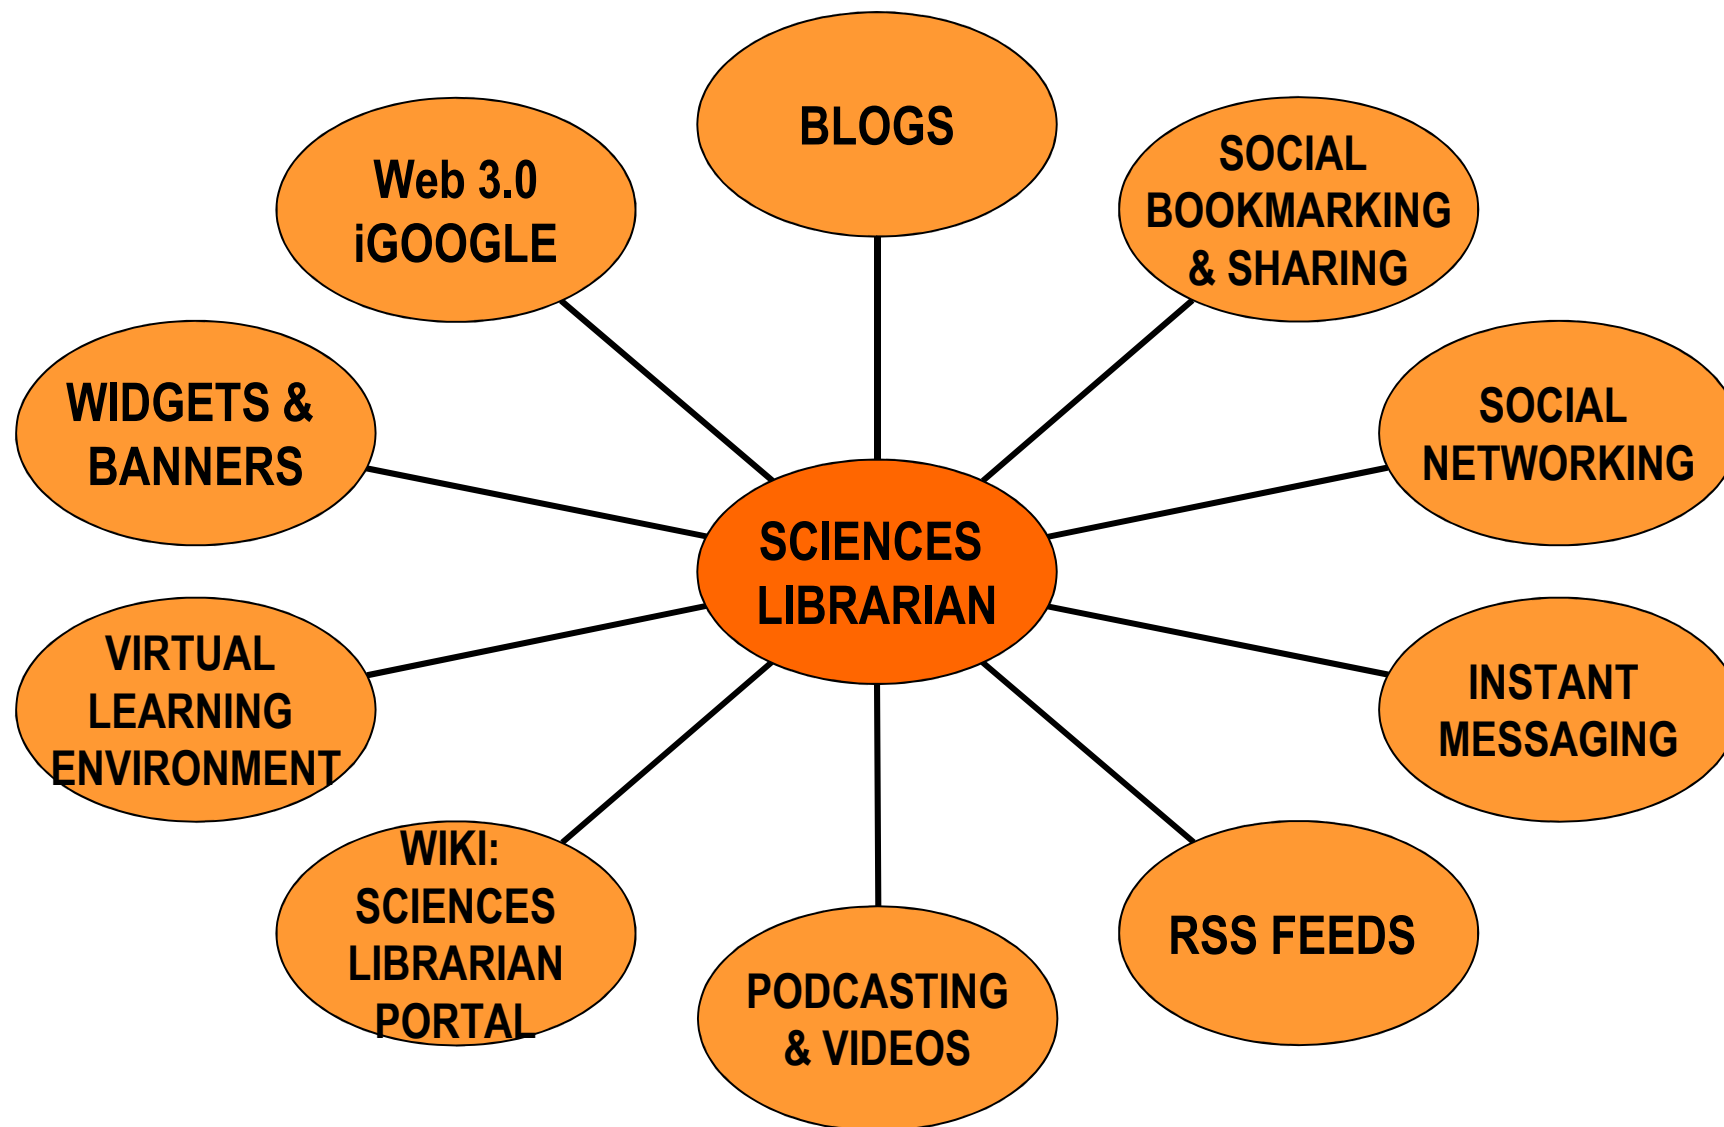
BLOGS

Web 3.0
iGOOGLE

SOCIAL
BOOKMARKING
& SHARING

WIDGETS &
BANNERS

SOCIAL
NETWORKING

SCIENCES
LIBRARIAN

VIRTUAL
LEARNING
ENVIRONMENT

INSTANT
MESSAGING

WIKI:
SCIENCES
LIBRARIAN
PORTAL

RSS FEEDS

PODCASTING
& VIDEOS